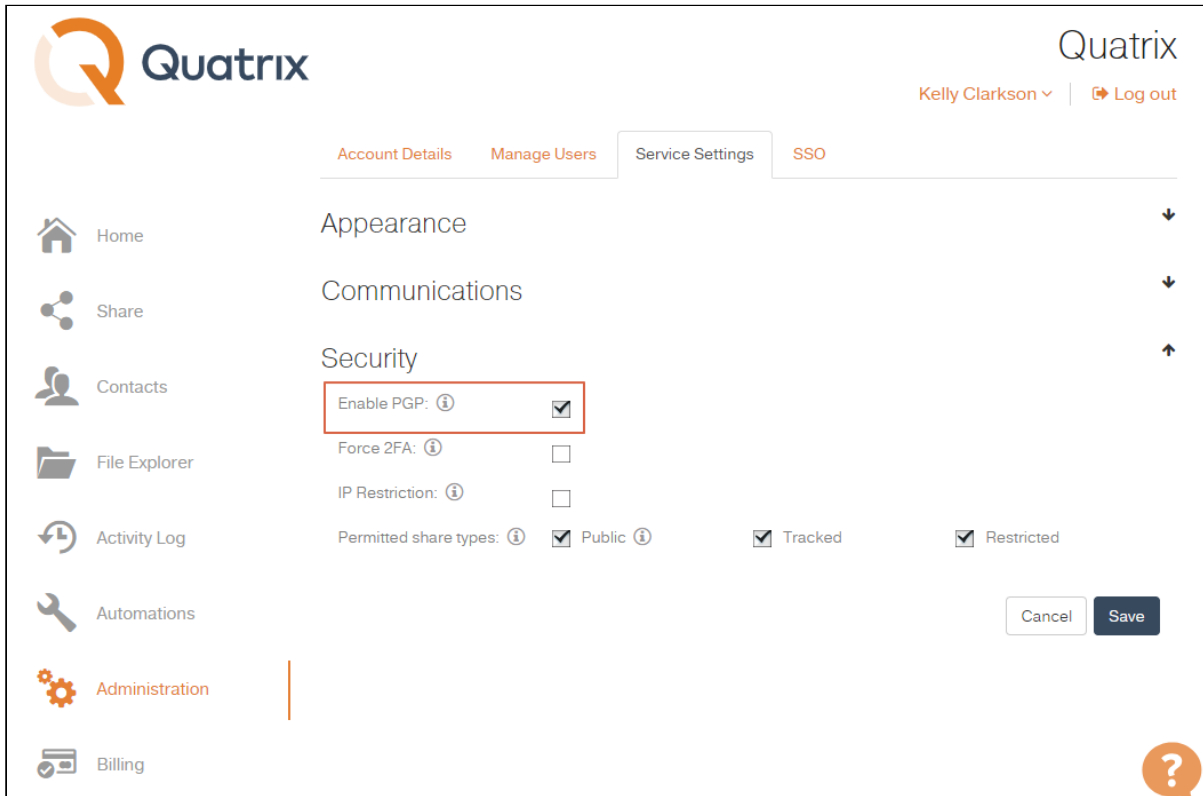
Quatrix

Quatrix

Kelly Clarkson | Log out

Account Details Manage Users Service Settings SSO

Home

Share

Contacts

File Explorer

Activity Log

Automations

Administration

Billing

Appearance

Communications

Security

Enable PGP:

Force 2FA:

IP Restriction:

Permitted share types: Public Tracked Restricted

Cancel Save

?